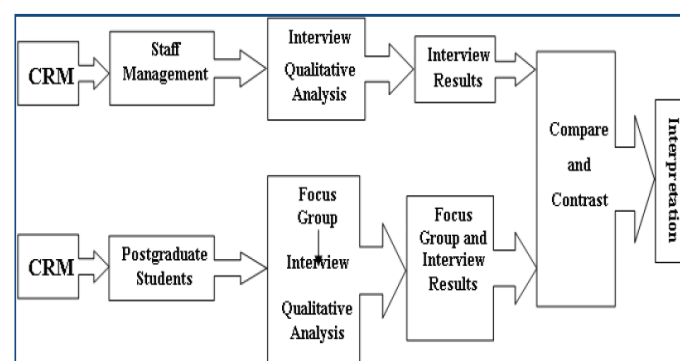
CRM

Staff Management

Interview Qualitative Analysis

Interview Results

Compare and Contrast

Interpretation

CRM

Postgraduate Students

Focus Group Interview Qualitative Analysis

Focus Group and Interview Results